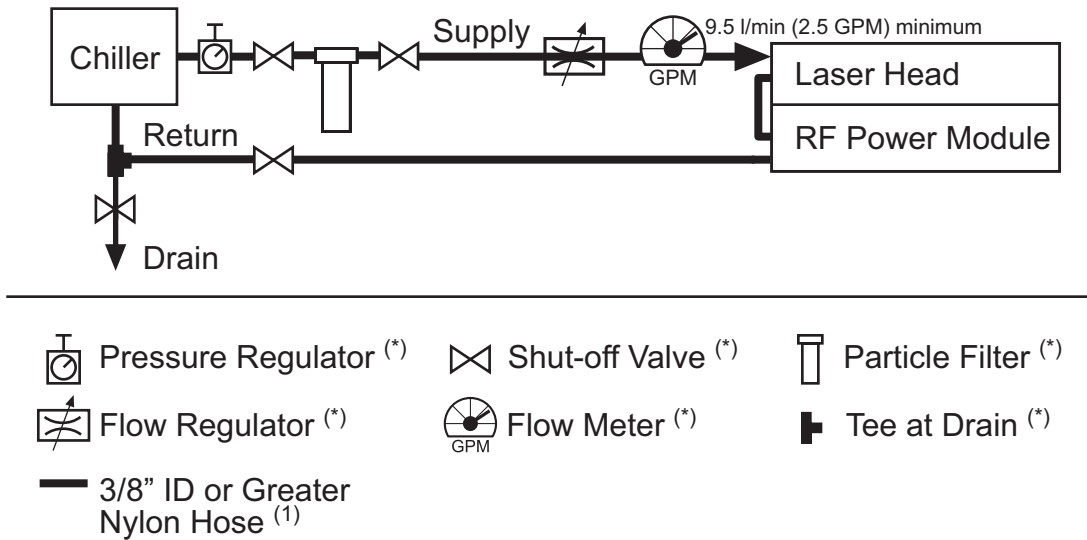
Chiller

Supply

9.5 l/min (2.5 GPM) minimum

GPM

Laser Head

Return

RF Power Module

Drain

Pressure Regulator $^{(*)}$

Shut-off Valve $^{(*)}$

Particle Filter $^{(*)}$

Flow Regulator $^{(*)}$

GPM

Flow Meter $^{(*)}$

Tee at Drain $^{(*)}$

3/8" ID or Greater Nylon Hose $^{(1)}$